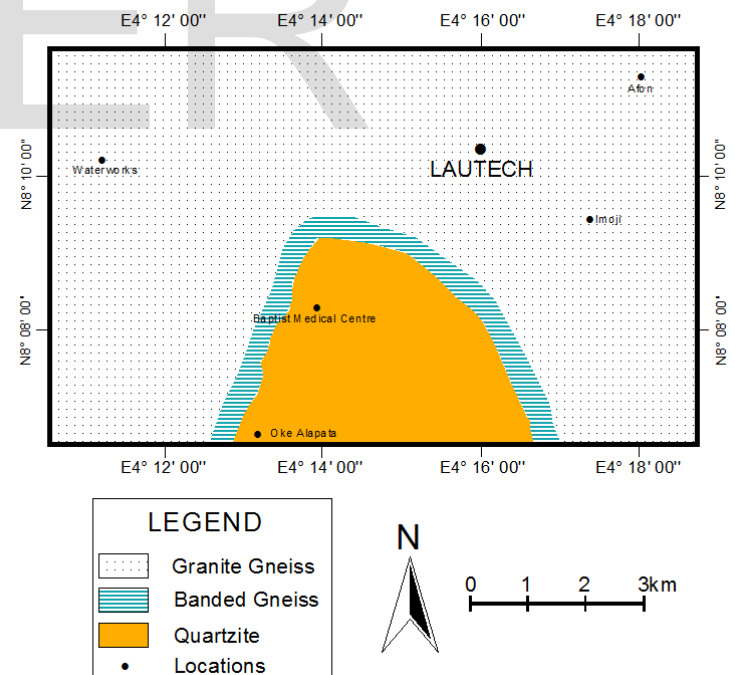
E4° 12' 00''
E4° 14' 00''
E4° 16' 00''
E4° 18' 00''

N8° 10' 00''
N8° 08' 00''

Afon
Waterworks
LAUTECH
Imoji
Baptist Medical Centre
Oke Alapata

N8° 10' 00''
N8° 08' 00''

E4° 12' 00''
E4° 14' 00''
E4° 16' 00''
E4° 18' 00''

LEGEND
Granite Gneiss
Banded Gneiss
Quartzite
Locations

N

0 1 2 3km